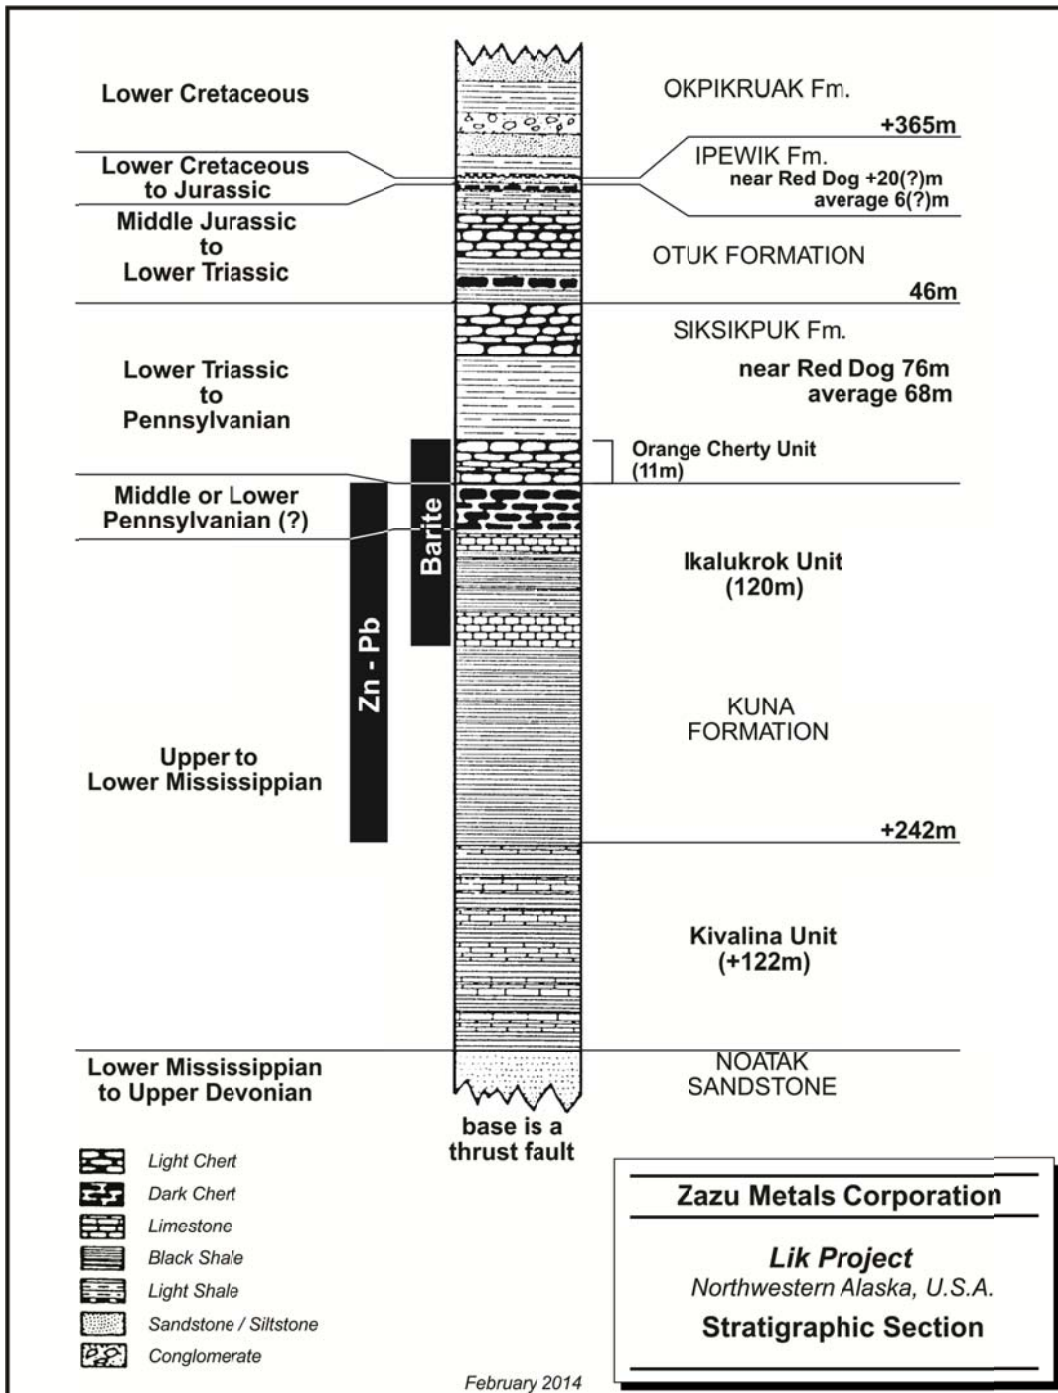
Lower Cretaceous

OKPIKRUAK Fm.

+365m

Lower Cretaceous to Jurassic

IPEWIK Fm.
near Red Dog +20(?)m
average 6(?)m

Middle Jurassic to Lower Triassic

OTUK FORMATION

46m

SIKSIKPUK Fm.

Lower Triassic to Pennsylvanian

near Red Dog 76m
average 68m

Orange Cherty Unit (11m)

Middle or Lower Pennsylvanian (?)

Barite

Zn - Pb

Ikalukrok Unit (120m)

KUNA FORMATION

Upper to Lower Mississippian

+242m

Kivalina Unit (+122m)

Lower Mississippian to Upper Devonian

NOATAK SANDSTONE

base is a thrust fault

Light Chert
Dark Chert
Limestone
Black Shale
Light Shale
Sandstone / Siltstone
Conglomerate

Zazu Metals Corporation

Lik Project
Northwestern Alaska, U.S.A.
Stratigraphic Section

February 2014